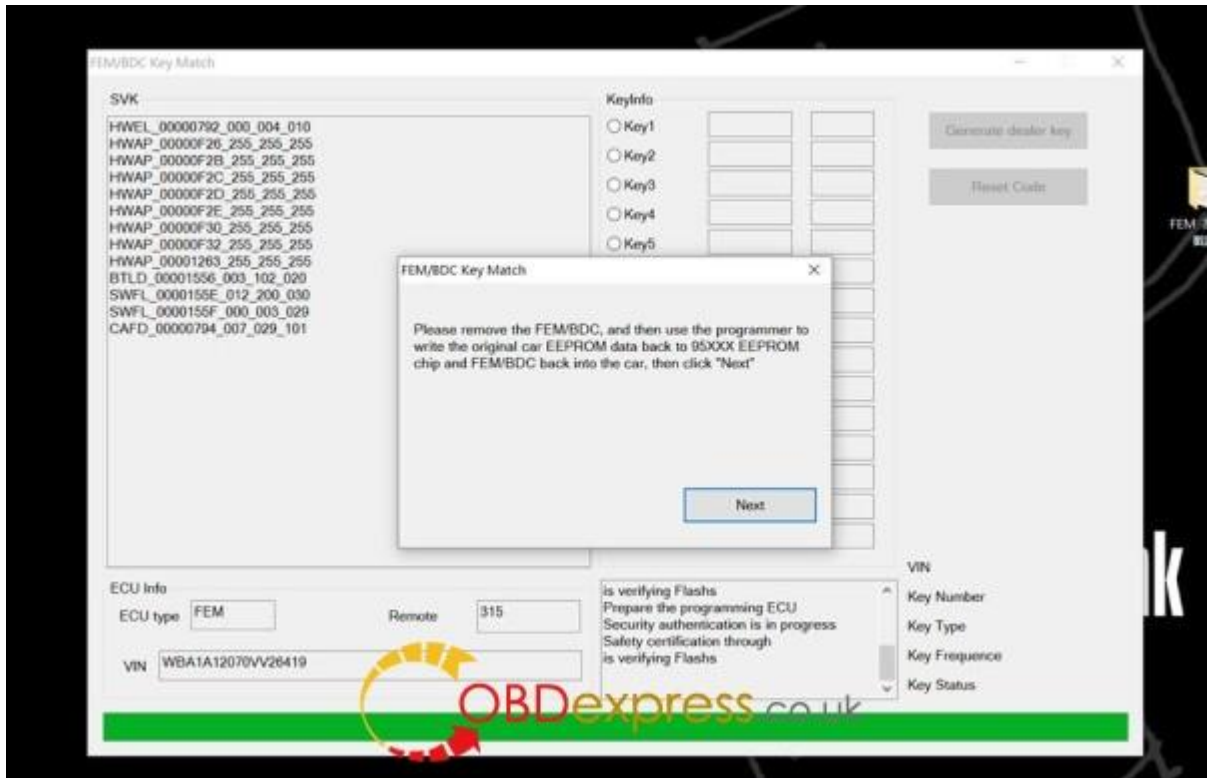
FEM/BDC Key Match

SVK

HWEL_00000792_000_004_010
HWAP_00000F26_255_255_255
HWAP_00000F2B_255_255_255
HWAP_00000F2C_255_255_255
HWAP_00000F2D_255_255_255
HWAP_00000F2E_255_255_255
HWAP_00000F30_255_255_255
HWAP_00000F32_255_255_255
HWAP_00001263_255_255_255
BTLD_00001556_003_102_020
SWFL_0000155E_012_200_030
SWFL_0000155F_000_003_029
CAFD_00000794_007_029_101

KeyInfo

Key1
Key2
Key3
Key4
Key5

Generate dealer key

Reset Code

FEM/BDC Key Match

Please remove the FEM/BDC, and then use the programmer to write the original car EEPROM data back to 95XXX EEPROM chip and FEM/BDC back into the car, then click "Next"

Next

ECU Info

ECU type FEM

Remote 315

VIN WBA1A12070VV26419

is verifying Flashs
Prepare the programming ECU
Security authentication is in progress
Safety certification through
is verifying Flashs

VIN
Key Number
Key Type
Key Frequence
Key Status

OBDexpress.co.uk

FEM